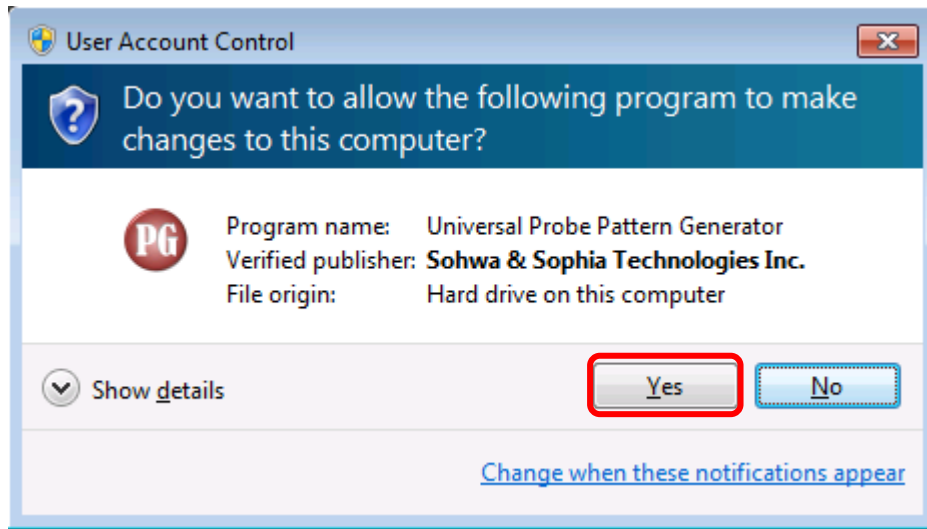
User Account Control

Do you want to allow the following program to make changes to this computer?

PG

| | |
|---|---|
| Program name: | Universal Probe Pattern Generator |
| Verified publisher: | Sohwa & Sophia Technologies Inc. |
| File origin: | Hard drive on this computer |

Show details

Yes

No

Change when these notifications appear